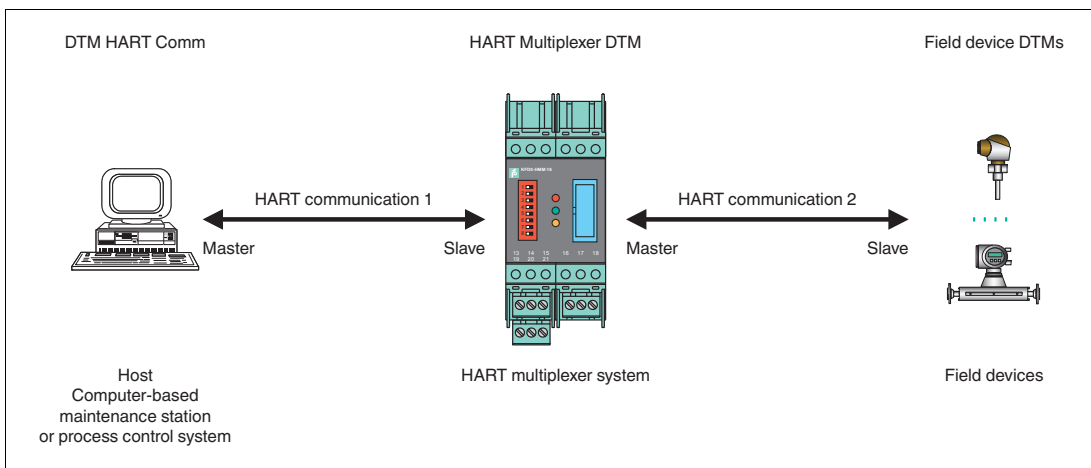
DTM HART Comm

HART Multiplexer DTM

Field device DTMs

HART communication 1

HART communication 2

Master

Slave

Master

Slave

KFD0-HMM-16

13 14 15 16 17 18
19 20 21

Host
Computer-based
maintenance station
or process control system

HART multiplexer system

Field devices